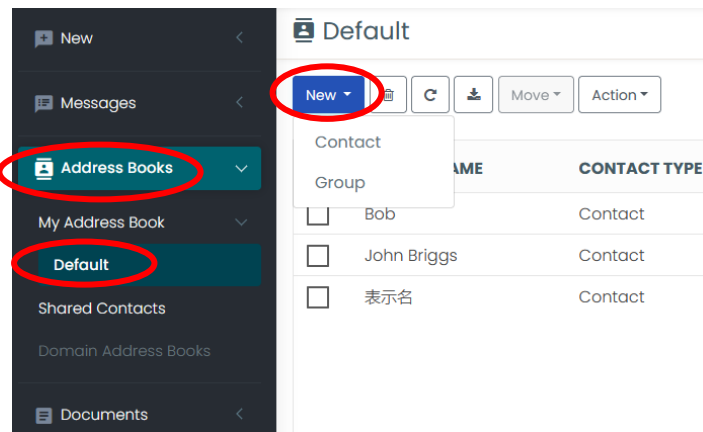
New

Messages

Address Books

My Address Book

Default

Shared Contacts

Domain Address Books

Documents

Default

New

Move

Action

Contact

Group

AME

CONTACT TYPE

| | NAME | CONTACT TYPE |
|---|---|---|
| | Bob | Contact |
| | John Briggs | Contact |
| | 表示名 | Contact |